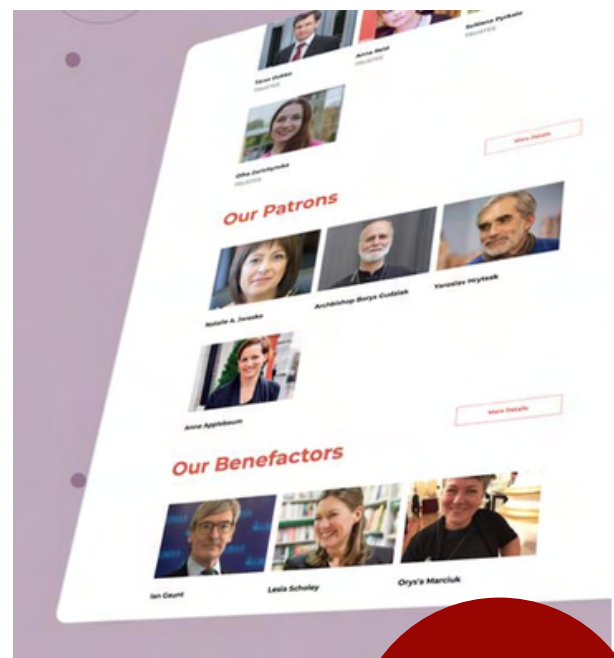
Taras Dobko
TRUSTEE

Anna Neiа
TRUSTEE

Svitlana Pyrkalo
TRUSTEE

Olha Zaruzhynska
TRUSTEE

More Details

Our Patrons

Natalie A. Jaresko

Archbishop Borys Gudziak

Yaroslav Hrytsak

Anne Applebaum

More Details

Our Benefactors

Ian Gaunt

Lesia Scholey

Orysia Marciuk